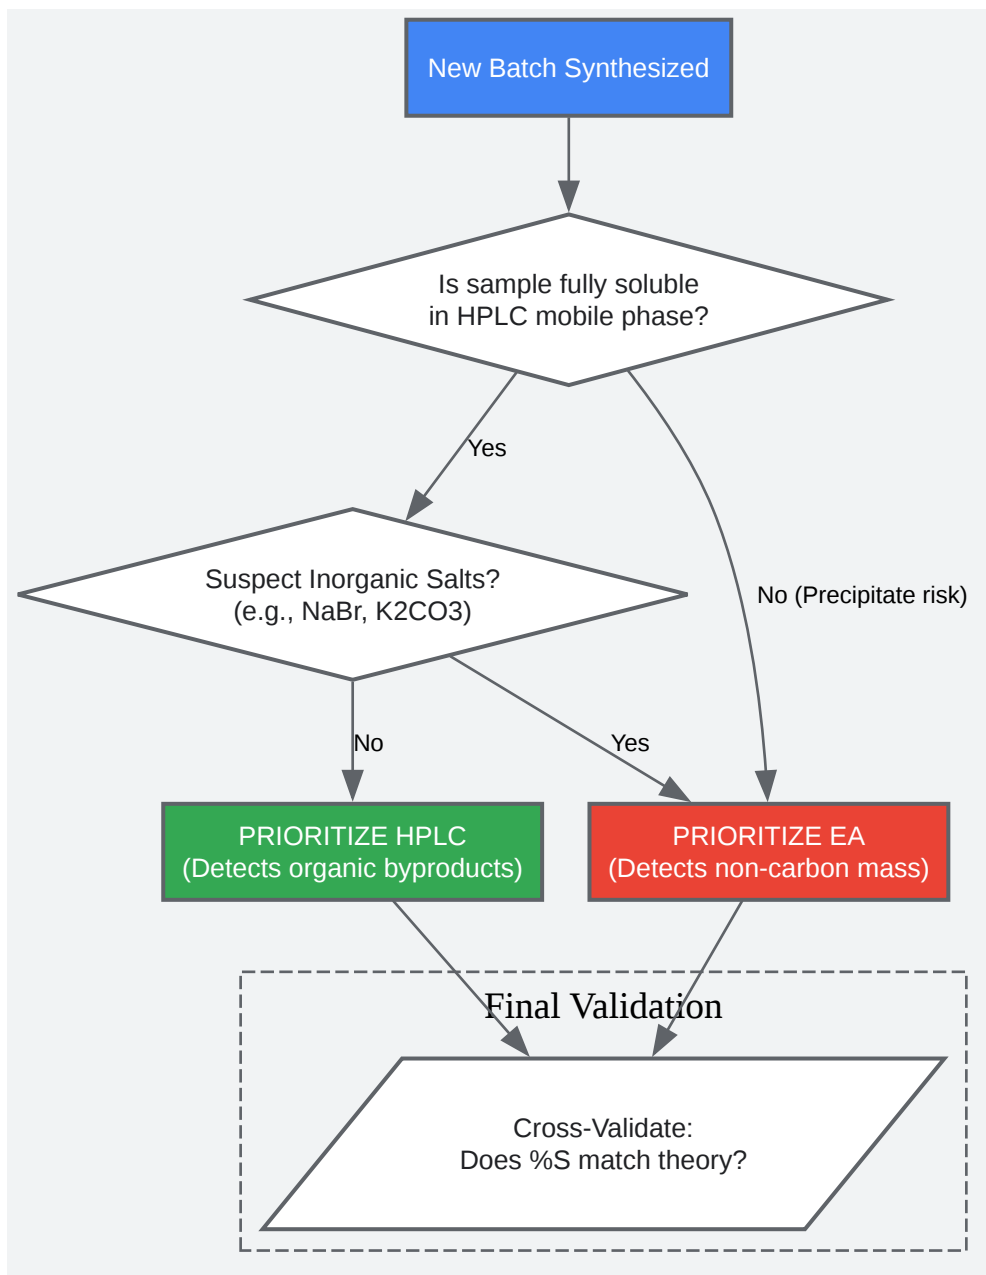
New Batch Synthesized

Is sample fully soluble
in HPLC mobile phase?

Yes

No (Precipitate risk)

Suspect Inorganic Salts?
(e.g., NaBr, K2CO3)

No

Yes

PRIORITIZE HPLC
(Detects organic byproducts)

PRIORITIZE EA
(Detects non-carbon mass)

Final Validation

Cross-Validate:
Does %S match theory?